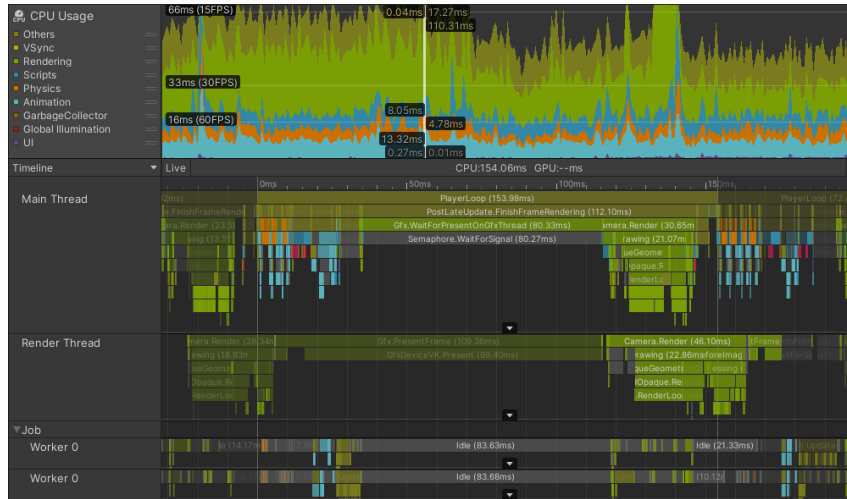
CPU Usage
Others
VSync
Rendering
Scripts
Physics
Animation
GarbageCollector
Global Illumination
UI

66ms (15FPS)
33ms (30FPS)
16ms (60FPS)
0.04ms
17.27ms
110.31ms
8.05ms
4.78ms
13.32ms
0.27ms
0.01ms

Timeline
Live
CPU:154.06ms GPU:--ms
0ms
50ms
100ms
150ms

Main Thread
2ms)
PlayerLoop (153.98ms)
PlayerLoop (52
e.FinishFrameRende
PostLateUpdate.FinishFrameRendering (112.10ms)
era.Render (23.5
Gfx.WaitForPresentOnGfxThread (80.33ms)
Camera.Render (30.65m
awing (13.9
Semaphore.WaitForSignal (80.27ms)
rawing (21.07m
ueGeome
Opaque.R
enderLo

Render Thread
mera.Render (28.34
Gfx.PresentFrame (109.36ms)
Camera.Render (46.10ms)
Frame
awing (18.83n
GfxDeviceVK.PresentFrame (99.40ms)
awing (22.86msforelmag
ueGeome
queGeomet)
essing
Opaque.Re
Opaque.Re
enderLoo
RenderLoo

Job
Worker 0
(14.17
Idle (83.63ms)
Idle (21.33ms)
Update
Worker 0
Idle (83.68ms)
(10.12